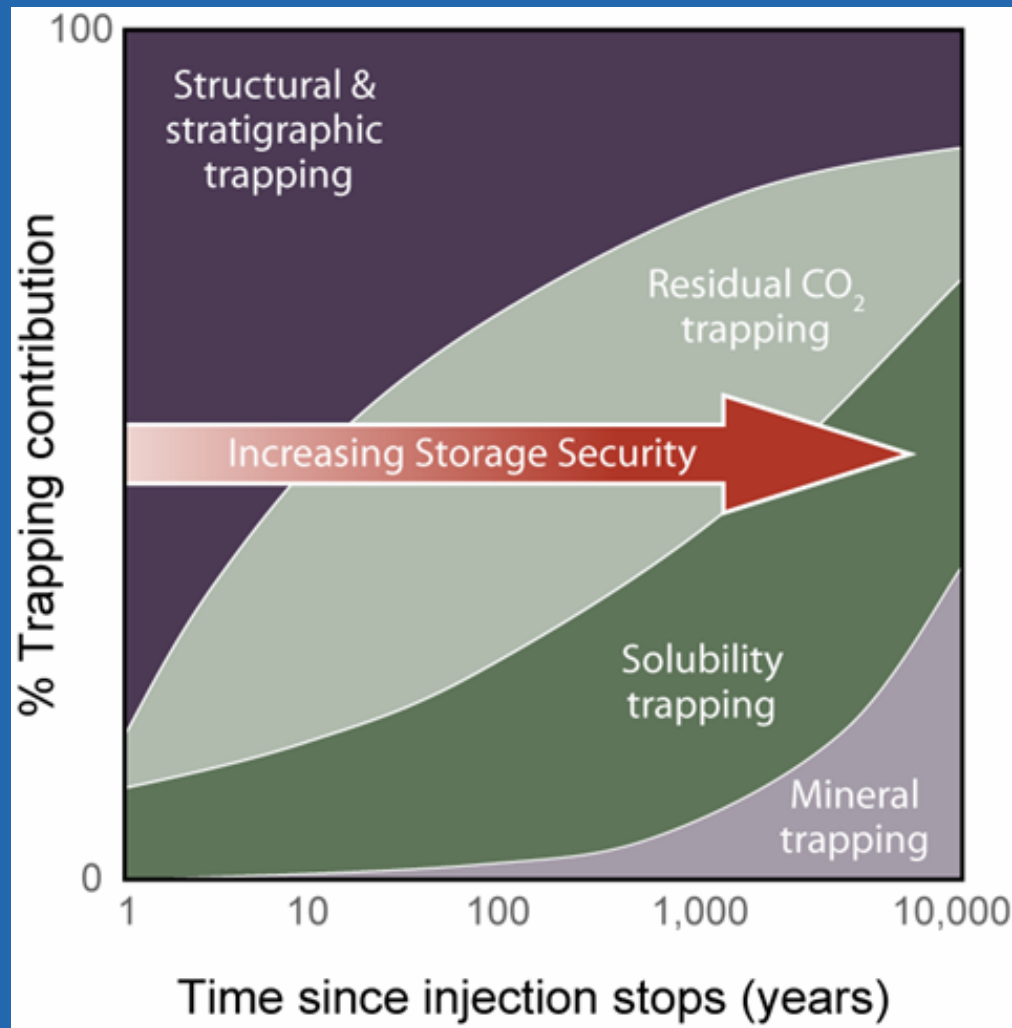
100

0

% Trapping contribution

Structural & stratigraphic trapping

Residual $CO_2$ trapping

Increasing Storage Security

Solubility trapping

Mineral trapping

1

10

100

1,000

10,000

Time since injection stops (years)